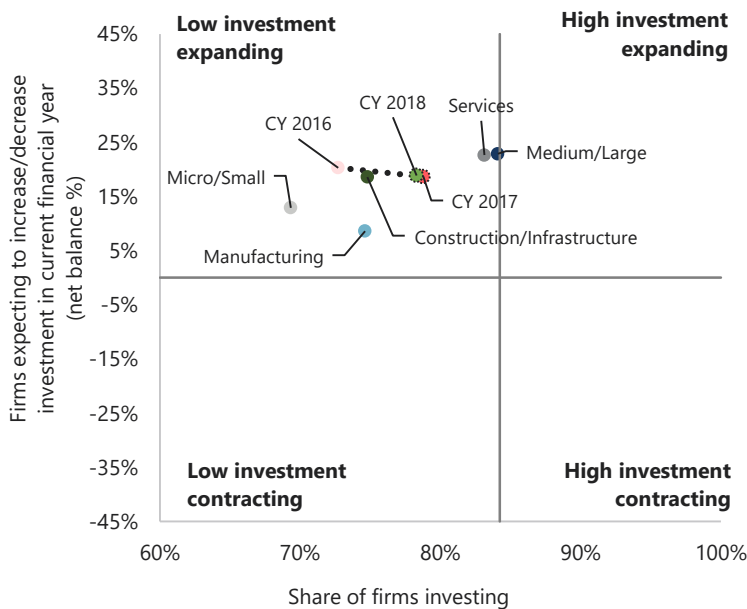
Low investment expanding

High investment expanding

Low investment contracting

High investment contracting

45%
35%
25%
15%
5%
-5%
-15%
-25%
-35%
-45%

Firms expecting to increase/decrease investment in current financial year (net balance %)

CY 2018
Services
CY 2016
Medium/Large
Micro/Small
CY 2017
Construction/Infrastructure
Manufacturing

60%
70%
80%
90%
100%

Share of firms investing